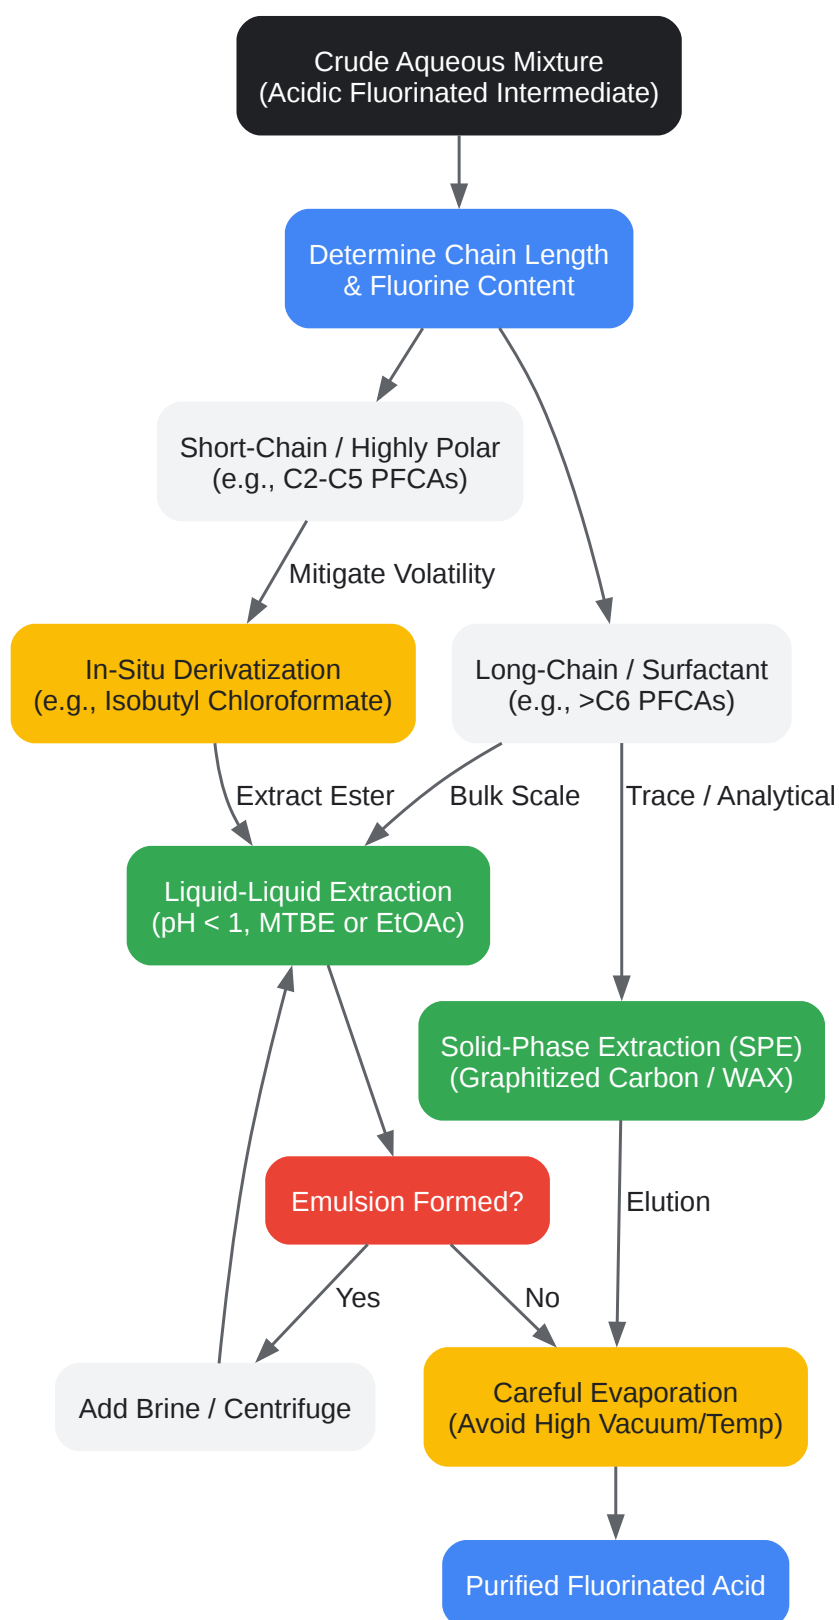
Crude Aqueous Mixture
(Acidic Fluorinated Intermediate)

Determine Chain Length
& Fluorine Content

Short-Chain / Highly Polar
(e.g., C2-C5 PFCAs)

Mitigate Volatility

In-Situ Derivatization
(e.g., Isobutyl Chloroformate)

Long-Chain / Surfactant
(e.g., >C6 PFCAs)

Extract Ester

Bulk Scale

Trace / Analytical

Liquid-Liquid Extraction
(pH < 1, MTBE or EtOAc)

Solid-Phase Extraction (SPE)
(Graphitized Carbon / WAX)

Emulsion Formed?

Elution

Yes

No

Add Brine / Centrifuge

Careful Evaporation
(Avoid High Vacuum/Temp)

Purified Fluorinated Acid